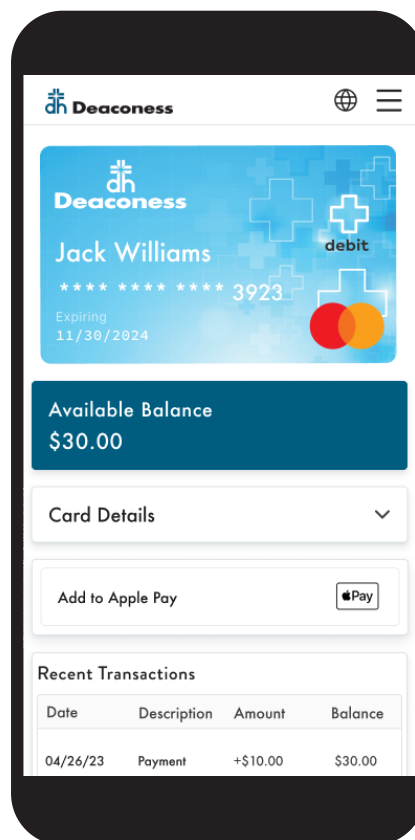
Deaconess

Deaconess
debit
Jack Williams
**** **** **** 3923
Expiring
11/30/2024

Available Balance
$30.00

Card Details

Add to Apple Pay
Pay

Recent Transactions

| Date | Description | Amount | Balance |
|---|---|---|---|
| 04/26/23 | Payment | +$10.00 | $30.00 |